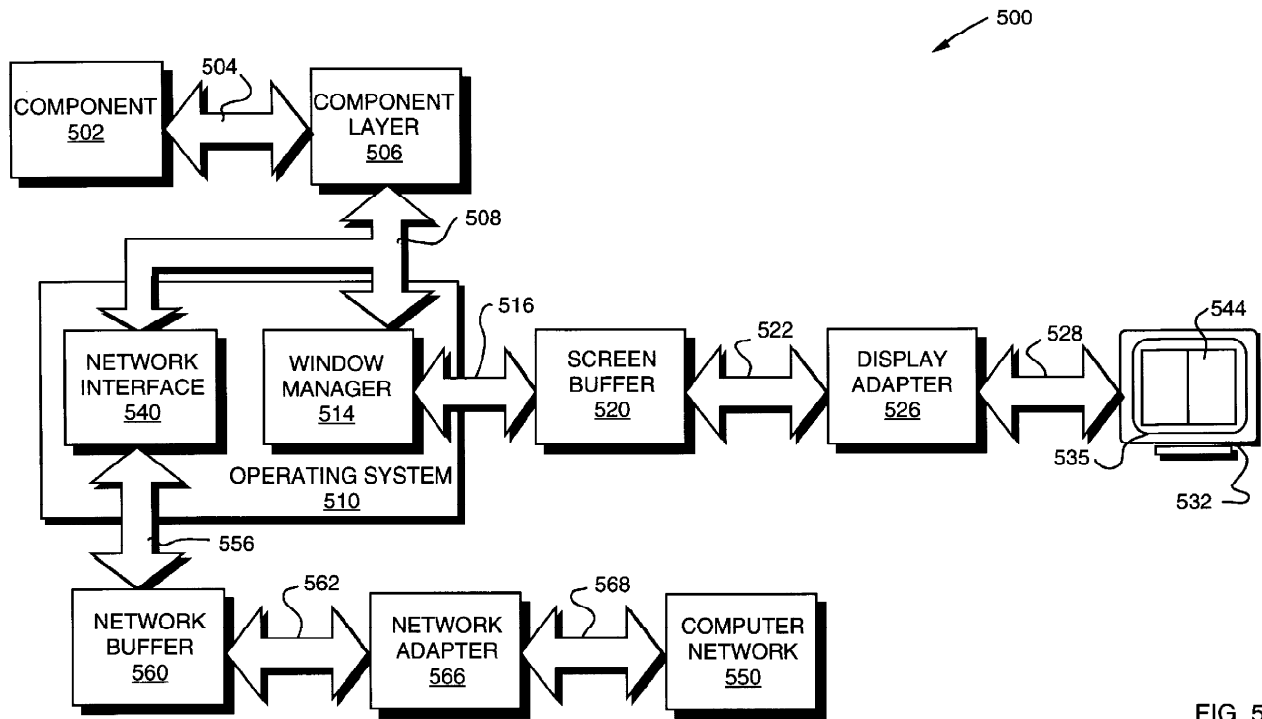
500

COMPONENT
502

504

COMPONENT
LAYER
506

508

516

NETWORK
INTERFACE
540

WINDOW
MANAGER
514

SCREEN
BUFFER
520

522

DISPLAY
ADAPTER
526

528

544

535

532

OPERATING SYSTEM
510

556

NETWORK
BUFFER
560

562

NETWORK
ADAPTER
566

568

COMPUTER
NETWORK
550

FIG. 5